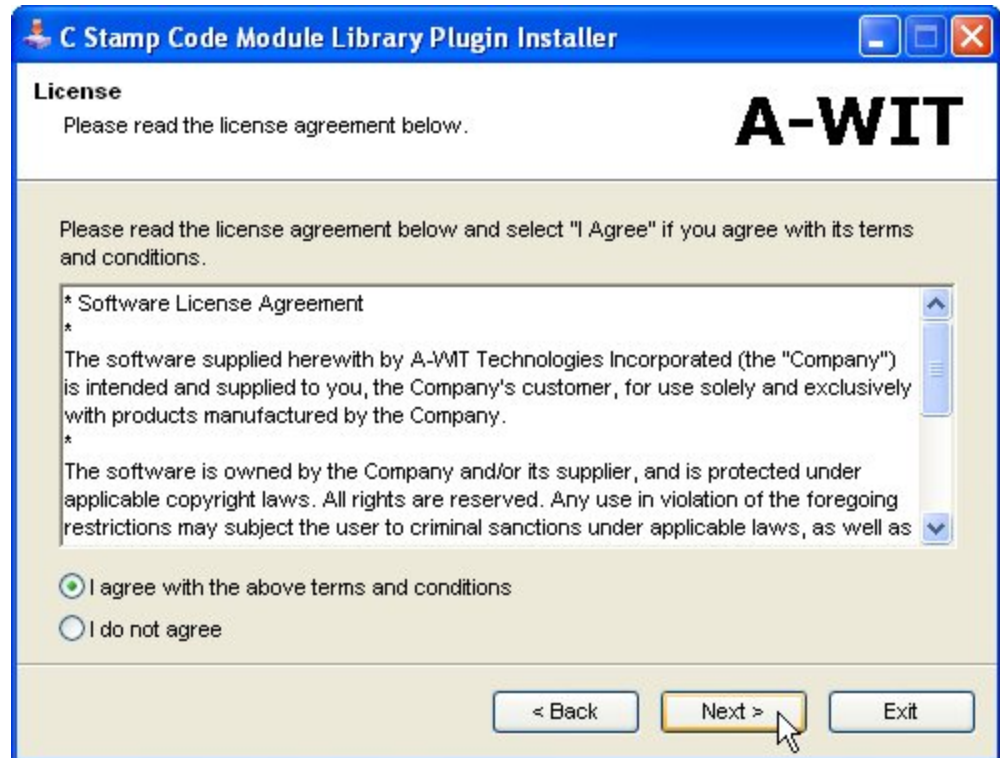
C Stamp Code Module Library Plugin Installer

License
Please read the license agreement below.

A-WIT

Please read the license agreement below and select "I Agree" if you agree with its terms and conditions.

* Software License Agreement
*
The software supplied herewith by A-WIT Technologies Incorporated (the "Company") is intended and supplied to you, the Company's customer, for use solely and exclusively with products manufactured by the Company.
*
The software is owned by the Company and/or its supplier, and is protected under applicable copyright laws. All rights are reserved. Any use in violation of the foregoing restrictions may subject the user to criminal sanctions under applicable laws, as well as

I agree with the above terms and conditions

I do not agree

< Back

Next >

Exit